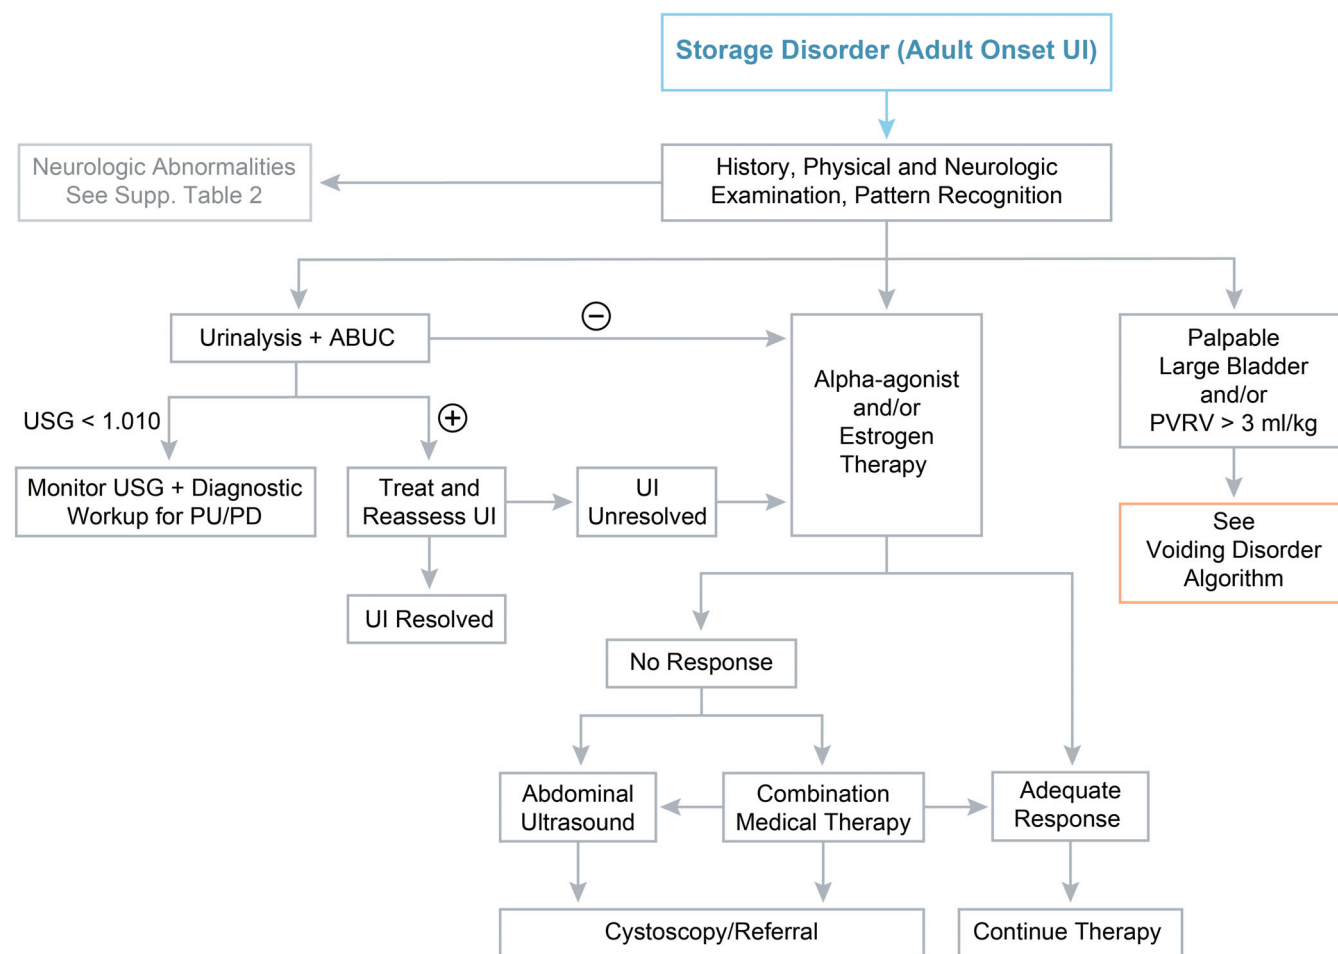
Storage Disorder (Adult Onset UI)

History, Physical and Neurologic Examination, Pattern Recognition

Neurologic Abnormalities See Supp. Table 2

Urinalysis + ABUC

⊖

Alpha-agonist and/or Estrogen Therapy

Palpable Large Bladder and/or PVRV > 3 ml/kg

USG < 1.010

⊕

Monitor USG + Diagnostic Workup for PU/PD

Treat and Reassess UI

UI Unresolved

See Voiding Disorder Algorithm

UI Resolved

No Response

Abdominal Ultrasound

Combination Medical Therapy

Adequate Response

Cystoscopy/Referral

Continue Therapy